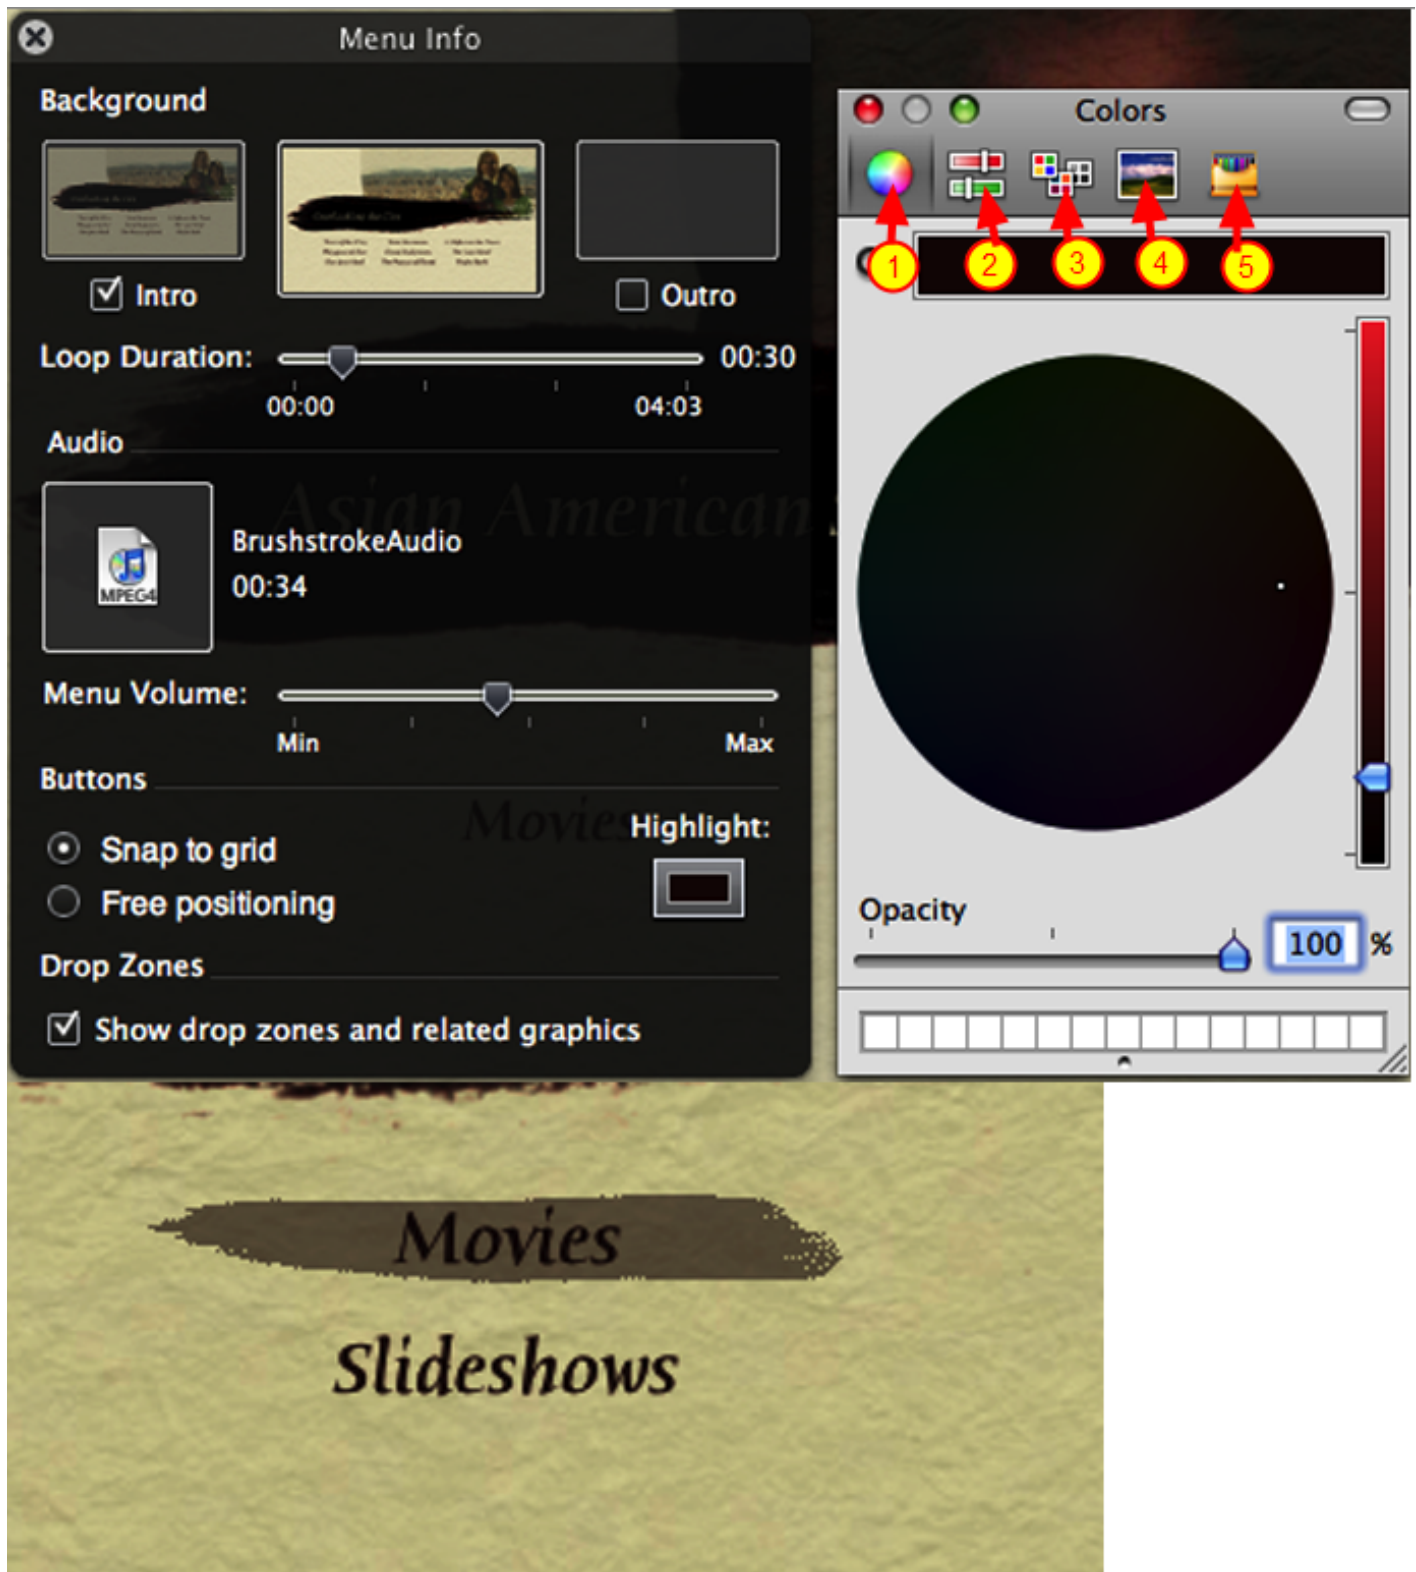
Menu Info

Background

Intro

Outro

Loop Duration: 00:30

00:00 04:03

Audio

MPEG4

BrushstrokeAudio
00:34

Menu Volume:

Min Max

Buttons

Snap to grid

Free positioning

Highlight:

Drop Zones

Show drop zones and related graphics

Colors

1 2 3 4 5

Opacity

100 %

Asian American

Movies

Movies

Slideshows